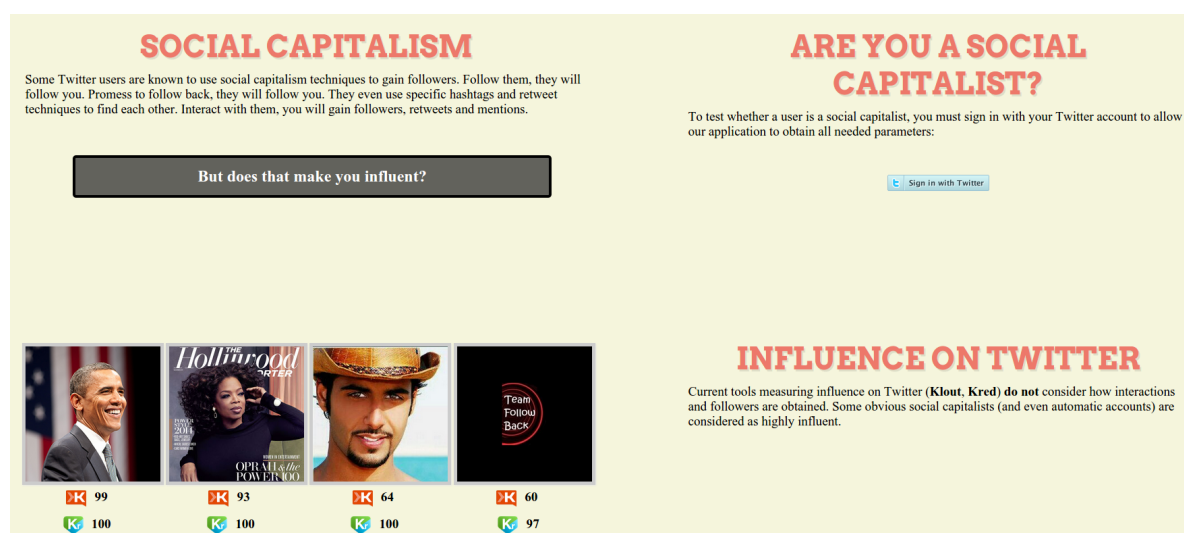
SOCIAL CAPITALISM

Some Twitter users are known to use social capitalism techniques to gain followers. Follow them, they will follow you. Promess to follow back, they will follow you. They even use specific hashtags and retweet techniques to find each other. Interact with them, you will gain followers, retweets and mentions.

But does that make you influent?

ARE YOU A SOCIAL CAPITALIST?

To test whether a user is a social capitalist, you must sign in with your Twitter account to allow our application to obtain all needed parameters:

Sign in with Twitter

The Hollywood Reporter

POWER 100 2014

OPRAH & the POWER 100

Team Follow Back

99
100

93
100

64
100

60
97

INFLUENCE ON TWITTER

Current tools measuring influence on Twitter (**Klout**, **Kred**) **do not** consider how interactions and followers are obtained. Some obvious social capitalists (and even automatic accounts) are considered as highly influent.